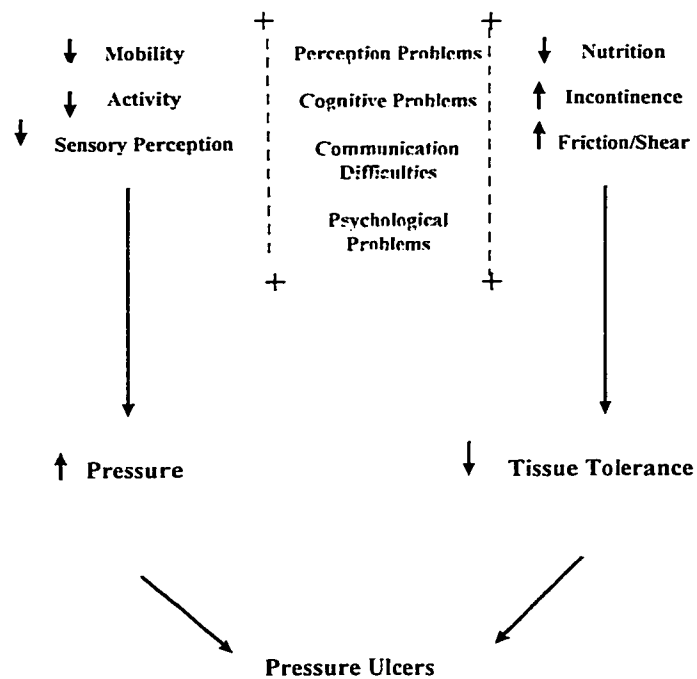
↓ Mobility

↓ Activity

↓ Sensory Perception

+ +

Perception Problems

Cognitive Problems

Communication Difficulties

Psychological Problems

+ +

↓ Nutrition

↑ Incontinence

↑ Friction/Shear

↑ Pressure

↓ Tissue Tolerance

Pressure Ulcers